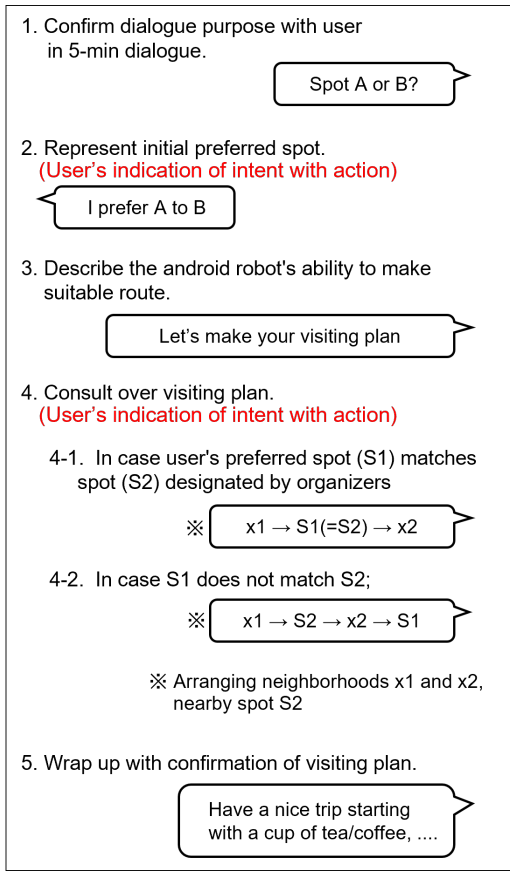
1. Confirm dialogue purpose with user in 5-min dialogue.

Spot A or B?

2. Represent initial preferred spot.
(User’s indication of intent with action)

I prefer A to B

3. Describe the android robot's ability to make suitable route.

Let’s make your visiting plan

4. Consult over visiting plan.
(User’s indication of intent with action)

4-1. In case user's preferred spot (S1) matches spot (S2) designated by organizers

※ x1 → S1(=S2) → x2

4-2. In case S1 does not match S2;

※ x1 → S2 → x2 → S1

※ Arranging neighborhoods x1 and x2, nearby spot S2

5. Wrap up with confirmation of visiting plan.

Have a nice trip starting with a cup of tea/coffee, ....